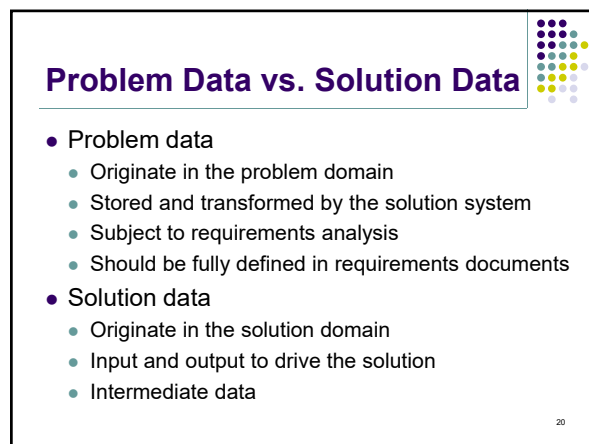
Problem Data vs. Solution Data

- Problem data
  - Originate in the problem domain
  - Stored and transformed by the solution system
  - Subject to requirements analysis
  - Should be fully defined in requirements documents
- Solution data
  - Originate in the solution domain
  - Input and output to drive the solution
  - Intermediate data

20